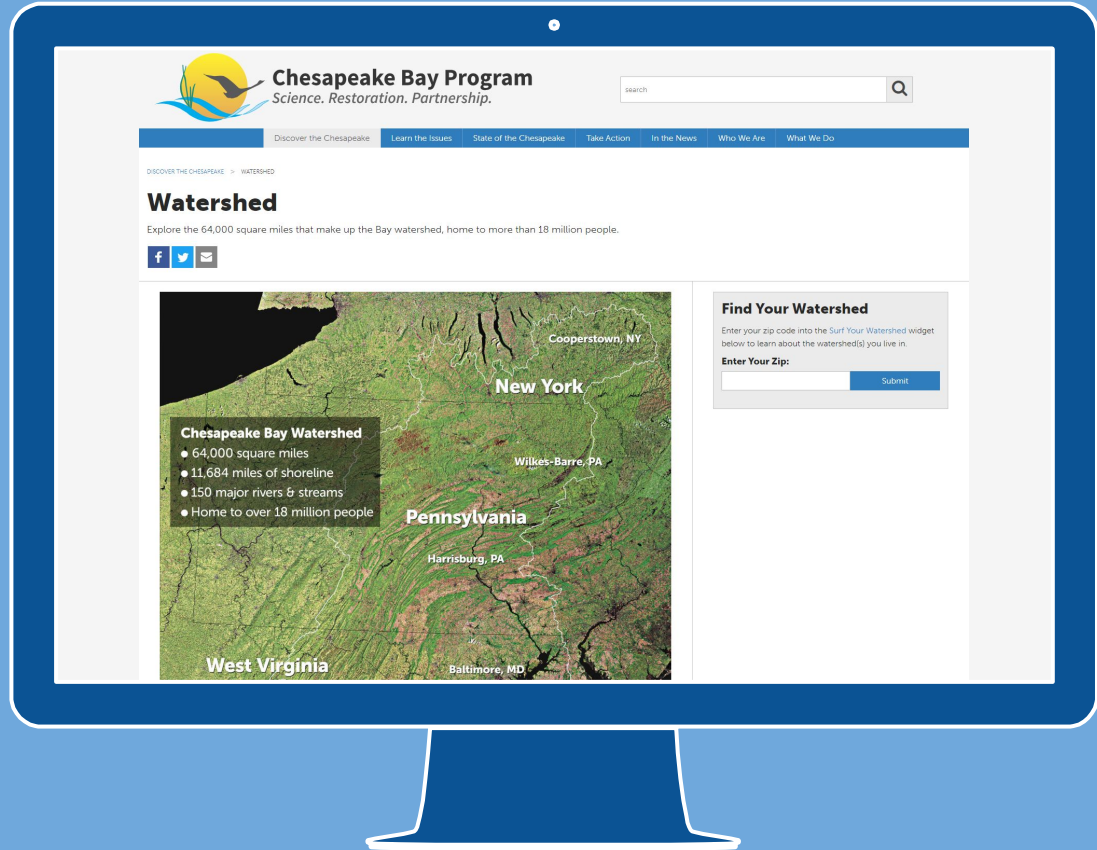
Chesapeake Bay Program
Science. Restoration. Partnership.

search

Discover the Chesapeake | Learn the Issues | State of the Chesapeake | Take Action | In the News | Who We Are | What We Do

DISCOVER THE CHESAPEAKE > WATERSHED

Watershed

Explore the 64,000 square miles that make up the Bay watershed, home to more than 18 million people.

Cooperstown, NY
New York
Chesapeake Bay Watershed
• 64,000 square miles
• 11,684 miles of shoreline
• 150 major rivers & streams
• Home to over 18 million people
Wilkes-Barre, PA
Pennsylvania
Harrisburg, PA
West Virginia
Baltimore, MD

Find Your Watershed

Enter your zip code into the Surf Your Watershed widget below to learn about the watershed(s) you live in.

Enter Your Zip:

Submit